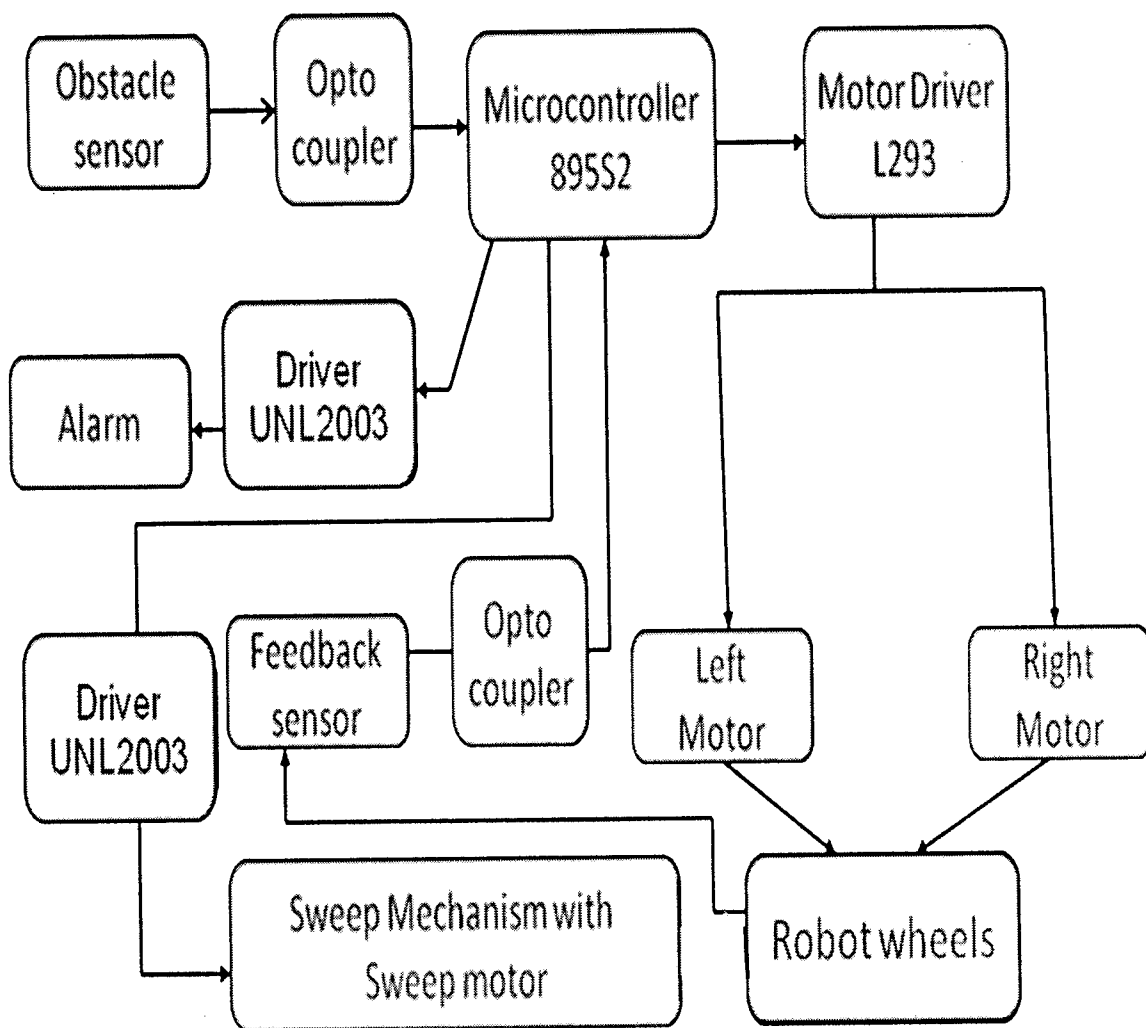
Obstacle sensor

Opto coupler

Microcontroller 895S2

Motor Driver L293

Driver UNL2003

Alarm

Left Motor

Right Motor

Feedback sensor

Opto coupler

Driver UNL2003

Sweep Mechanism with Sweep motor

Robot wheels